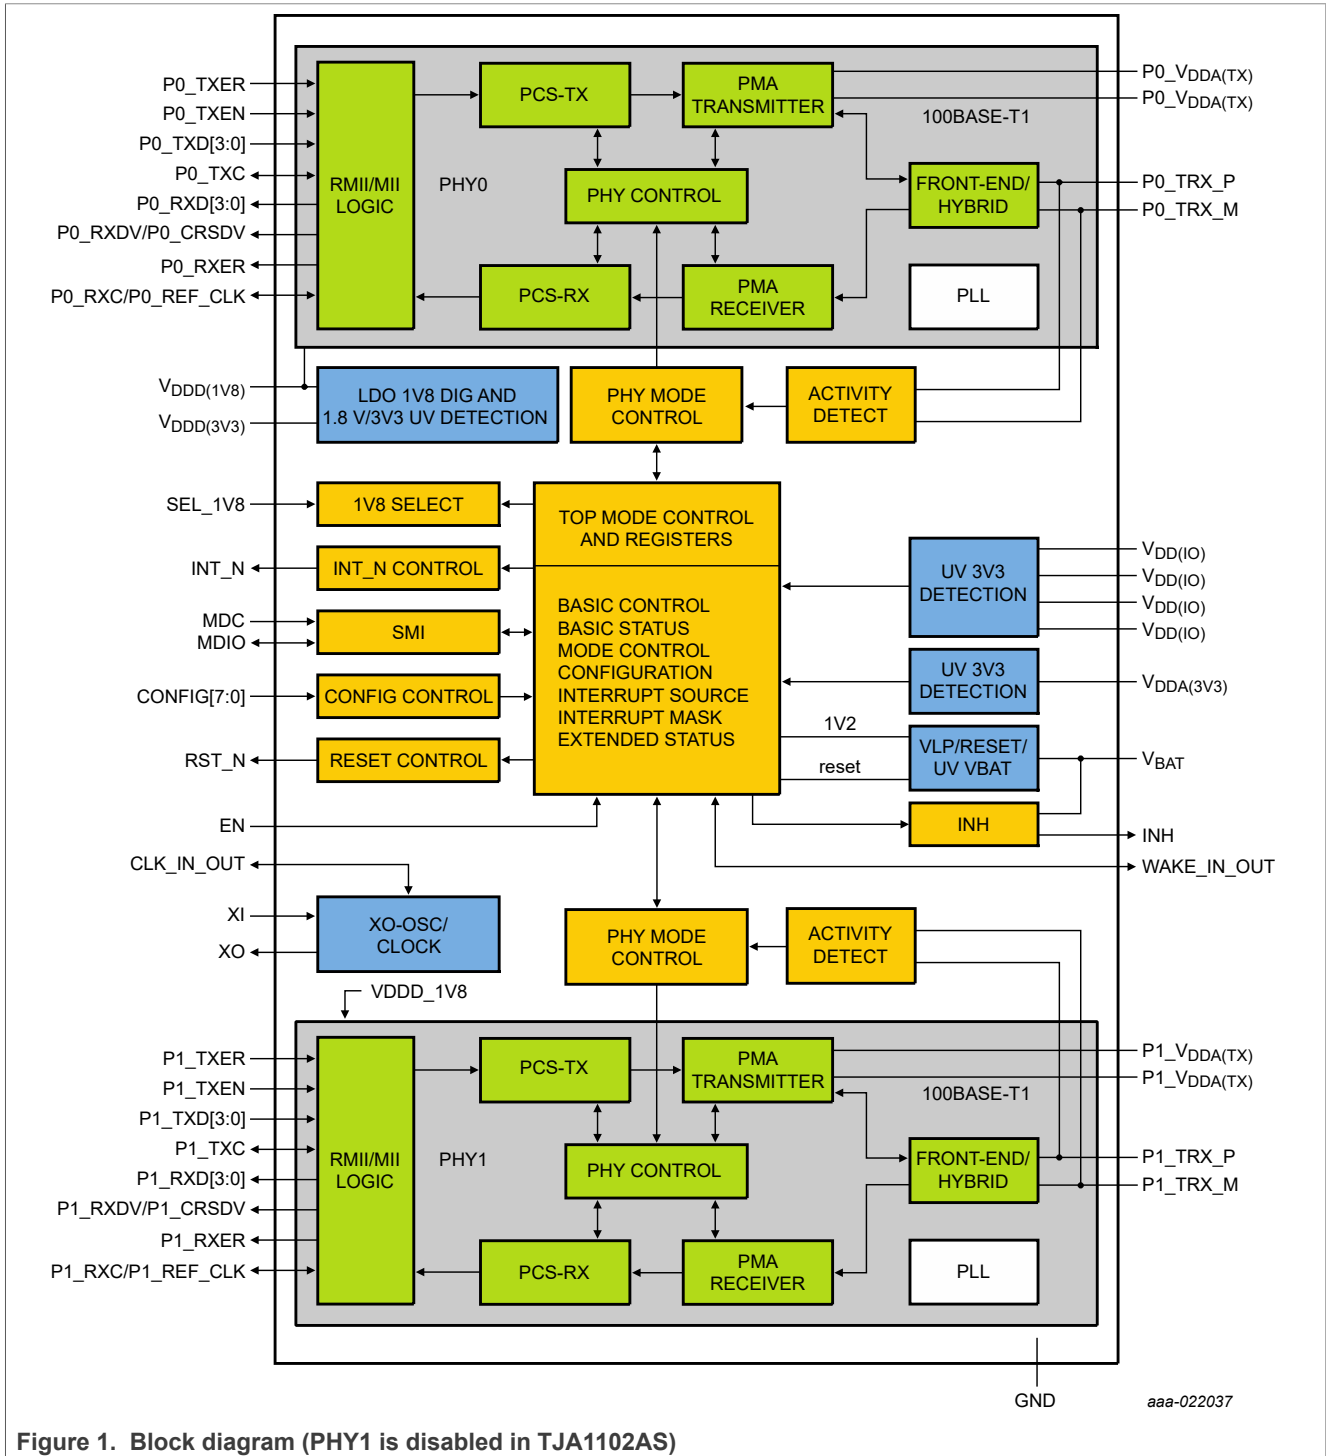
P0_TXER
P0_TXEN
P0_TXD[3:0]
P0_TXC
P0_RXD[3:0]
P0_RXDV/P0_CRSDV
P0_RXER
P0_RXC/P0_REF_CLK

RMII/MII LOGIC

PHY0

PCS-TX

PMA TRANSMITTER

PHY CONTROL

PCS-RX

PMA RECEIVER

100BASE-T1

FRONT-END/ HYBRID

PLL

P0_$V_{DDA(TX)}$
P0_$V_{DDA(TX)}$
P0_TRX_P
P0_TRX_M

$V_{DDD(1V8)}$
$V_{DDD(3V3)}$

LDO 1V8 DIG AND 1.8 V/3V3 UV DETECTION

PHY MODE CONTROL

ACTIVITY DETECT

SEL_1V8
INT_N
MDC
MDIO
CONFIG[7:0]
RST_N

1V8 SELECT
INT_N CONTROL
SMI
CONFIG CONTROL
RESET CONTROL

TOP MODE CONTROL AND REGISTERS

BASIC CONTROL
BASIC STATUS
MODE CONTROL
CONFIGURATION
INTERRUPT SOURCE
INTERRUPT MASK
EXTENDED STATUS

UV 3V3 DETECTION

UV 3V3 DETECTION

1V2

reset

VLP/RESET/ UV VBAT

INH

$V_{DD(IO)}$
$V_{DD(IO)}$
$V_{DD(IO)}$
$V_{DD(IO)}$
$V_{DDA(3V3)}$
$V_{BAT}$
INH
WAKE_IN_OUT

EN
CLK_IN_OUT
XI
XO

XO-OSC/ CLOCK

PHY MODE CONTROL

ACTIVITY DETECT

VDDD_1V8

P1_TXER
P1_TXEN
P1_TXD[3:0]
P1_TXC
P1_RXD[3:0]
P1_RXDV/P1_CRSDV
P1_RXER
P1_RXC/P1_REF_CLK

RMII/MII LOGIC

PHY1

PCS-TX

PMA TRANSMITTER

100BASE-T1

PHY CONTROL

FRONT-END/ HYBRID

PCS-RX

PMA RECEIVER

PLL

P1_$V_{DDA(TX)}$
P1_$V_{DDA(TX)}$
P1_TRX_P
P1_TRX_M

GND

aaa-022037

Figure 1. Block diagram (PHY1 is disabled in TJA1102AS)